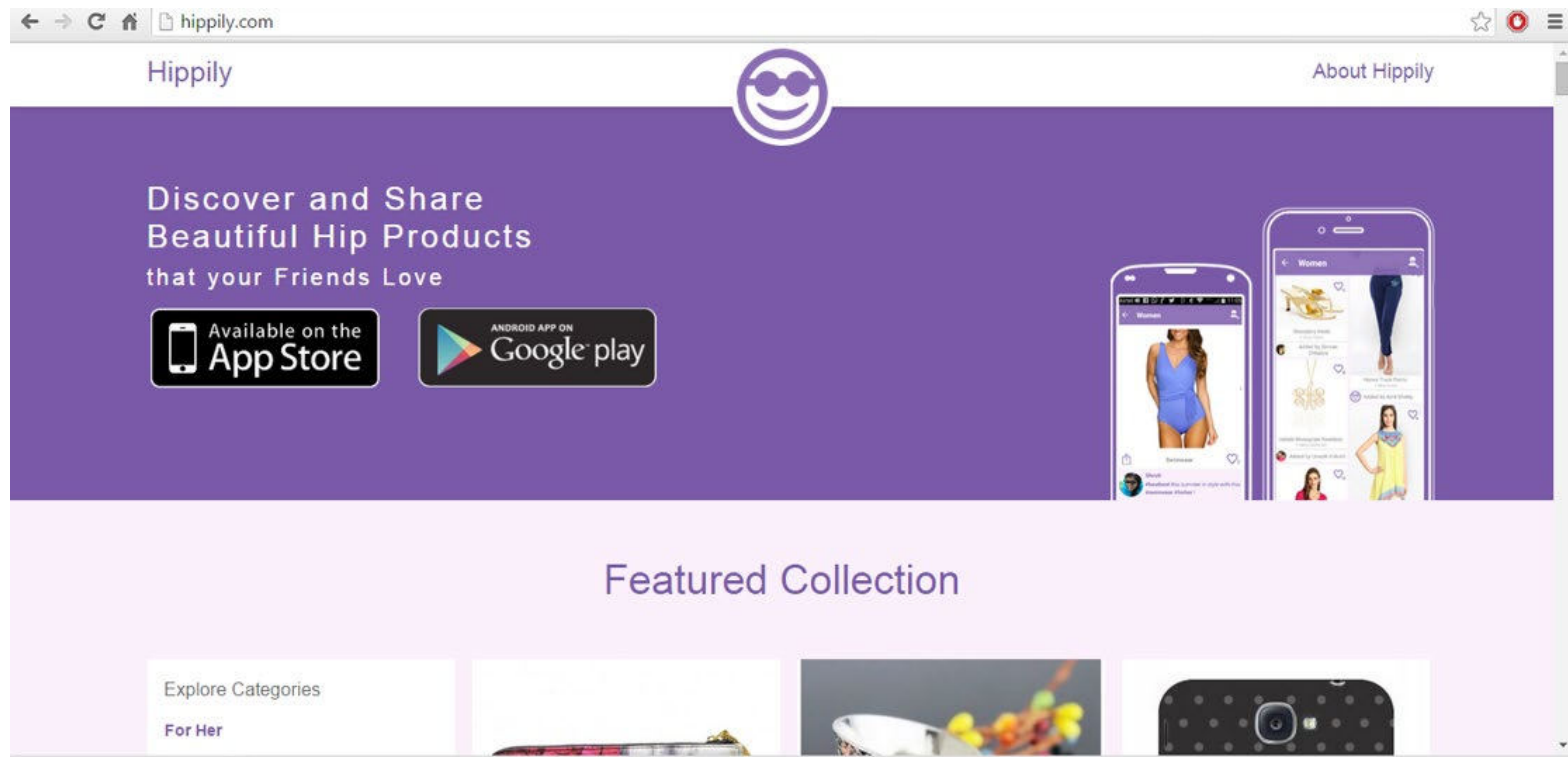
hippily.com

Hippily

About Hippily

Discover and Share Beautiful Hip Products that your Friends Love

Available on the App Store

ANDROID APP ON Google play

Women

Women

Swimwear

Featured Collection

Explore Categories

For Her